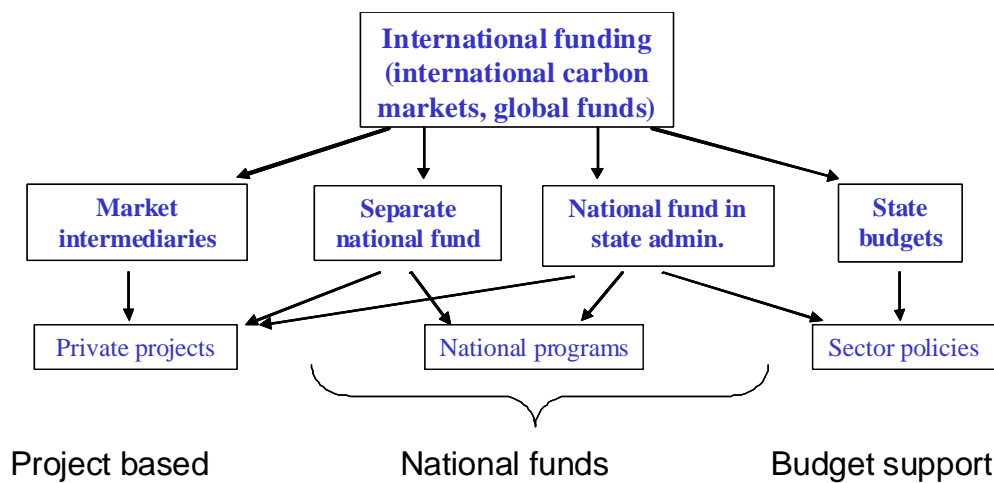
International funding (international carbon markets, global funds)

Market intermediaries

Separate national fund

National fund in state admin.

State budgets

Private projects

National programs

Sector policies

Project based

National funds

Budget support